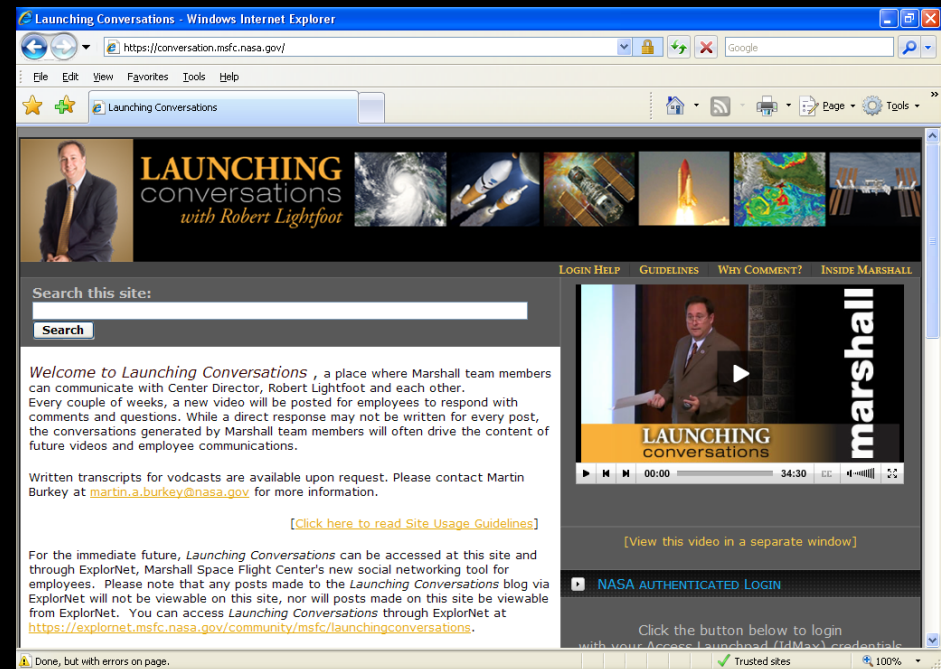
Launching Conversations - Windows Internet Explorer

https://conversation.msfc.nasa.gov/

Google

File Edit View Favorites Tools Help

Launching Conversations

Page Tools

LAUNCHING conversations with Robert Lightfoot

LOGIN HELP GUIDELINES WHY COMMENT? INSIDE MARSHALL

Search this site:

Search

Welcome to Launching Conversations , a place where Marshall team members can communicate with Center Director, Robert Lightfoot and each other.
Every couple of weeks, a new video will be posted for employees to respond with comments and questions. While a direct response may not be written for every post, the conversations generated by Marshall team members will often drive the content of future videos and employee communications.

Written transcripts for vodcasts are available upon request. Please contact Martin Burkey at martin.a.burkey@nasa.gov for more information.

[Click here to read Site Usage Guidelines]

For the immediate future, Launching Conversations can be accessed at this site and through ExplorNet, Marshall Space Flight Center's new social networking tool for employees. Please note that any posts made to the Launching Conversations blog via ExplorNet will not be viewable on this site, nor will posts made on this site be viewable from ExplorNet. You can access Launching Conversations through ExplorNet at https://explornet.msfc.nasa.gov/community/msfc/launchingconversations.

marshall

LAUNCHING conversations

00:00 34:30 CC

[View this video in a separate window]

NASA AUTHENTICATED LOGIN

Click the button below to login
with your Access Launchpad (IdMax) credentials

Done, but with errors on page.

Trusted sites

100%